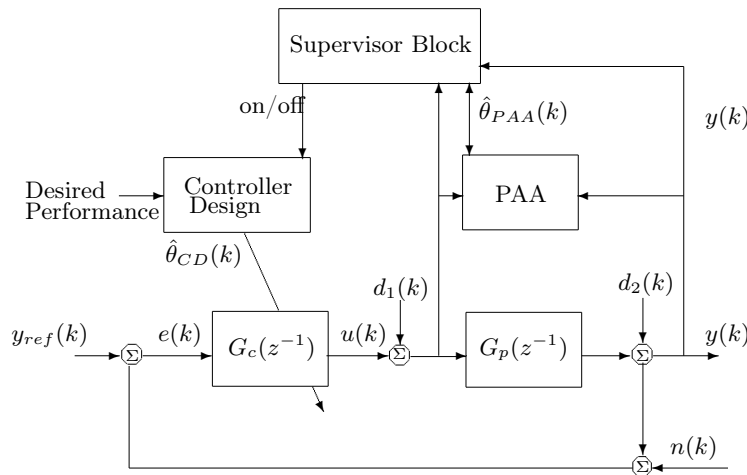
Supervisor Block

on/off

$\hat{\theta}_{PAA}(k)$

$y(k)$

Desired Performance

Controller Design

PAA

$\hat{\theta}_{CD}(k)$

$d_1(k)$

$d_2(k)$

$y_{ref}(k)$

$e(k)$

$\Sigma$

$G_c(z^{-1})$

$u(k)$

$\Sigma$

$G_p(z^{-1})$

$\Sigma$

$y(k)$

$n(k)$

$\Sigma$